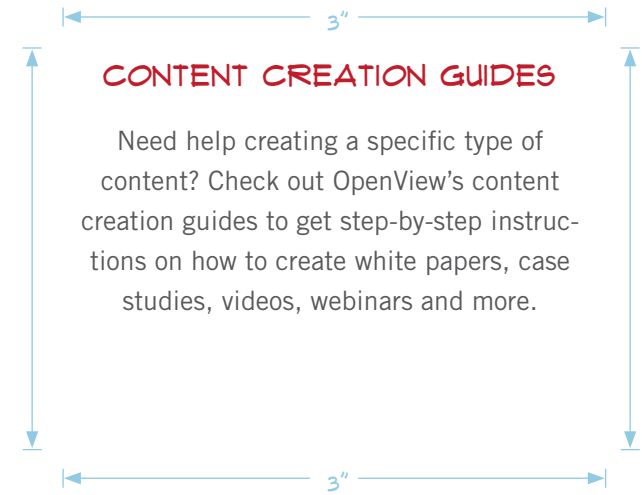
3"

CONTENT CREATION GUIDES

Need help creating a specific type of content? Check out OpenView's content creation guides to get step-by-step instructions on how to create white papers, case studies, videos, webinars and more.

3"